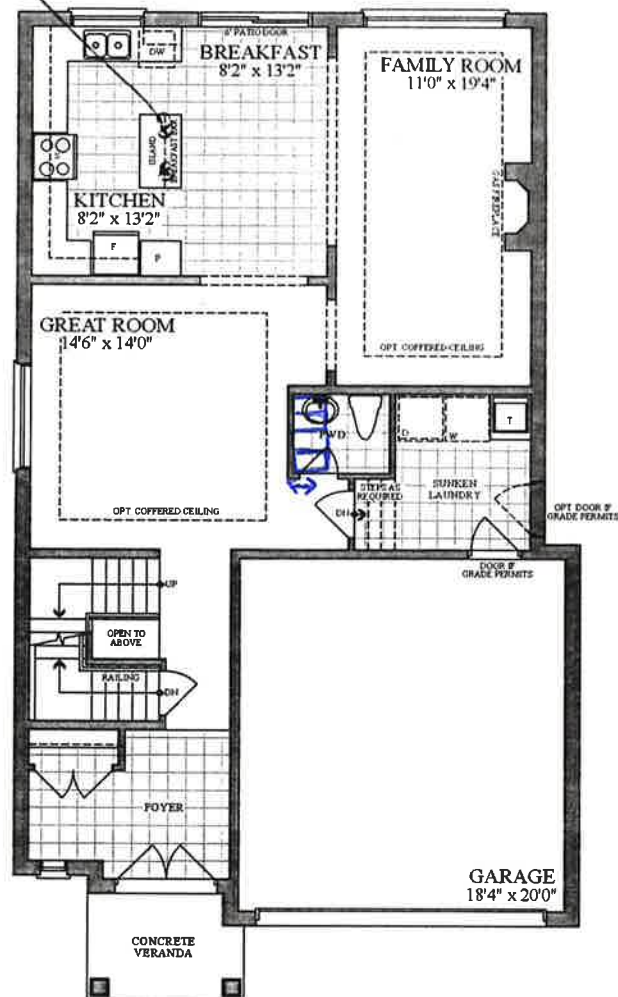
6' PATIO DOOR
DW
BREAKFAST
8'2" x 13'2"
ISLAND
BREAKFAST BAR
KITCHEN
8'2" x 13'2"
F
P
FAMILY ROOM
11'0" x 19'4"
GAS FIREPLACE
OPT COFFERED CEILING
GREAT ROOM
14'6" x 14'0"
OPT COFFERED CEILING
PWD
D
W
T
SUNKEN LAUNDRY
STEPS AS REQUIRED
DN
OPT DOOR IF GRADE PERMITS
DOOR IF GRADE PERMITS
UP
OPEN TO ABOVE
RAILING
DN
FOYER
GARAGE
18'4" x 20'0"
CONCRETE VERANDA